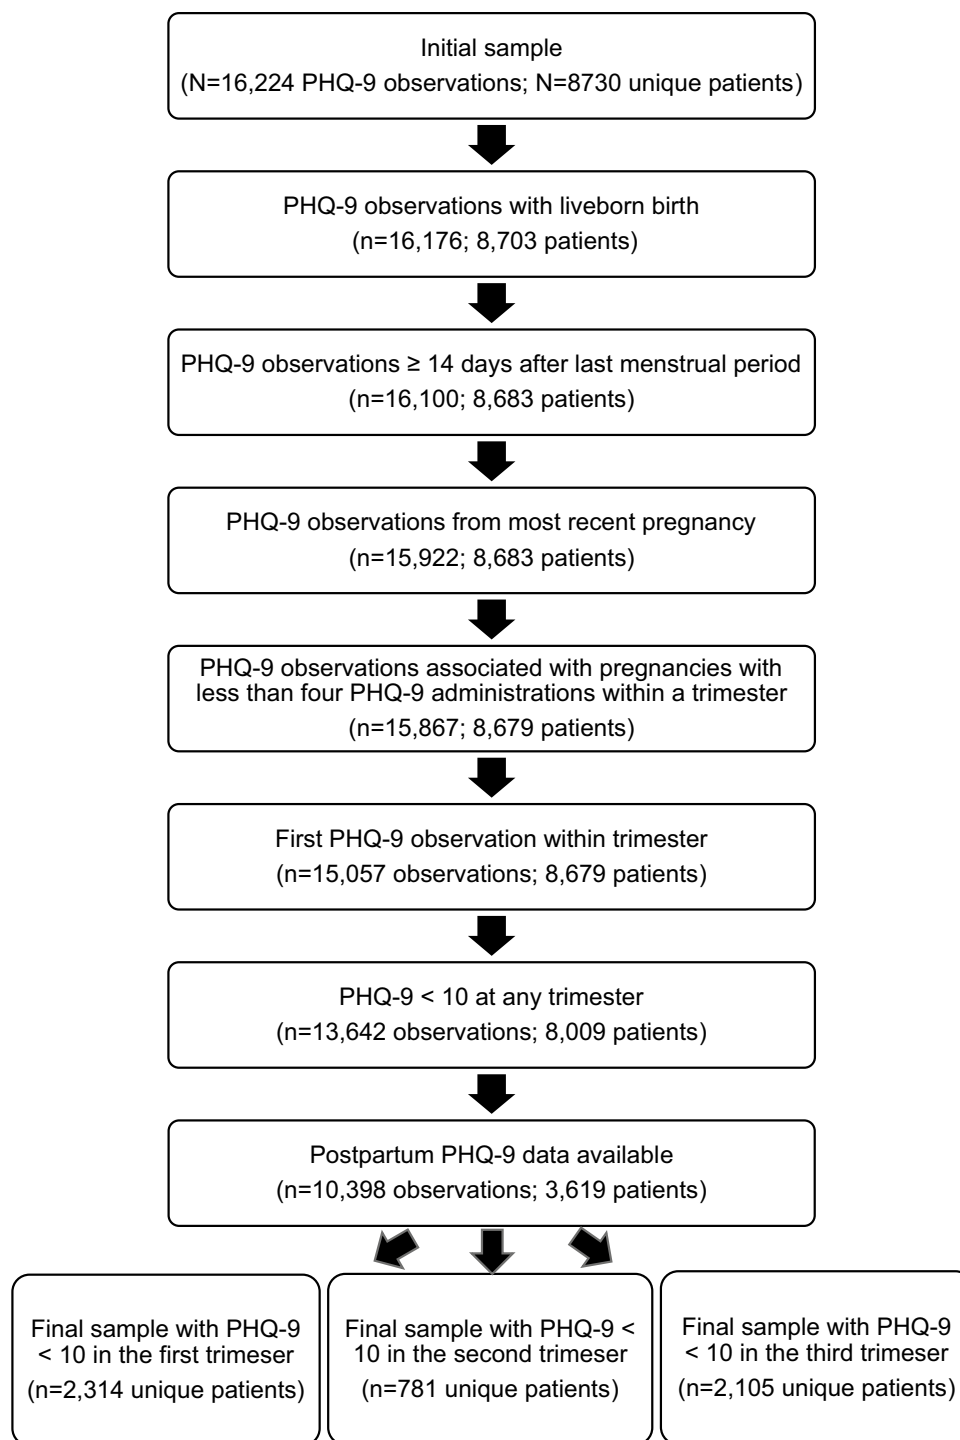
Initial sample
(N=16,224 PHQ-9 observations; N=8730 unique patients)

PHQ-9 observations with liveborn birth
(n=16,176; 8,703 patients)

PHQ-9 observations ≥ 14 days after last menstrual period
(n=16,100; 8,683 patients)

PHQ-9 observations from most recent pregnancy
(n=15,922; 8,683 patients)

PHQ-9 observations associated with pregnancies with less than four PHQ-9 administrations within a trimester
(n=15,867; 8,679 patients)

First PHQ-9 observation within trimester
(n=15,057 observations; 8,679 patients)

PHQ-9 < 10 at any trimester
(n=13,642 observations; 8,009 patients)

Postpartum PHQ-9 data available
(n=10,398 observations; 3,619 patients)

Final sample with PHQ-9 < 10 in the first trimeser
(n=2,314 unique patients)

Final sample with PHQ-9 < 10 in the second trimeser
(n=781 unique patients)

Final sample with PHQ-9 < 10 in the third trimeser
(n=2,105 unique patients)